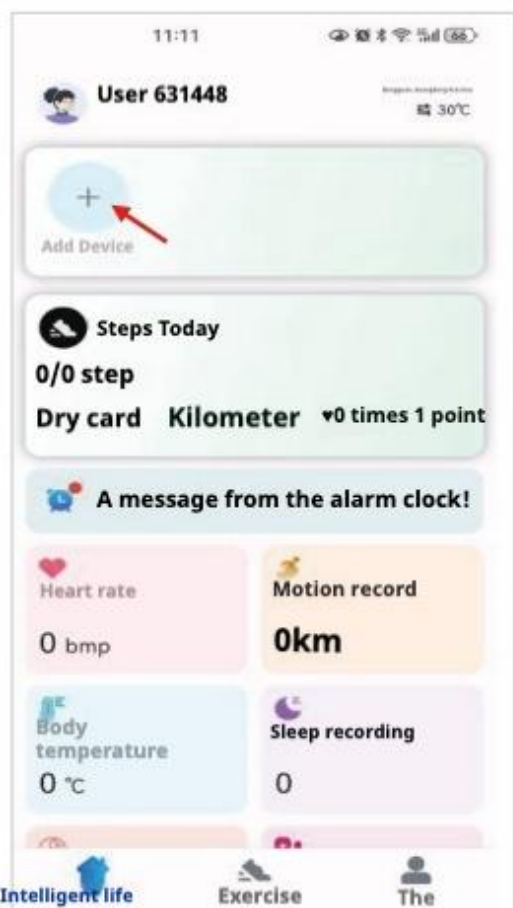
11:11

User 631448

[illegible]
30℃

+
Add Device

Steps Today
0/0 step
Dry card Kilometer ♥0 times 1 point

A message from the alarm clock!

Heart rate
0 bmp

Motion record
0km

Body temperature
0 ℃

Sleep recording
0

Intelligent life
Exercise
The